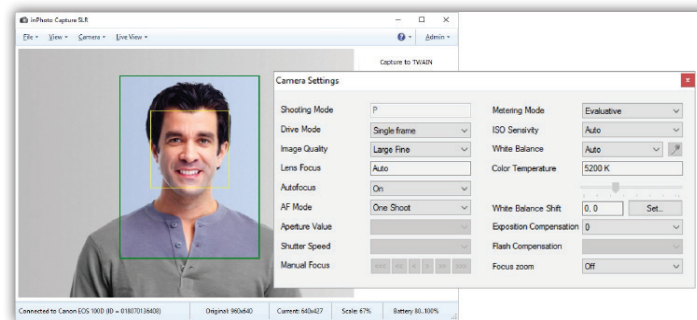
inPhoto Capture SLR

File ▾ View ▾ Camera ▾ Live View ▾

Admin ▾

Capture to TWAIN

Camera Settings

| | | | |
|---|---|---|---|
| Shooting Mode | P | Metering Mode | Evaluative |
| Drive Mode | Single frame | ISO Sensivity | Auto |
| Image Quality | Large Fine | White Balance | Auto |
| Lens Focus | Auto | Color Temperature | 5200 K |
| Autofocus | On | | |
| AF Mode | One Shoot | White Balance Shift | 0, 0 Set... |
| Aperture Value | | Exposition Compensation | 0 |
| Shutter Speed | | Flash Compensation | |
| Manual Focus | | Focus zoom | Off |

Connected to Canon EOS 100D (ID = 018070136408) Original: 960x640 Current: 640x427 Scale: 67% Battery 80..100%